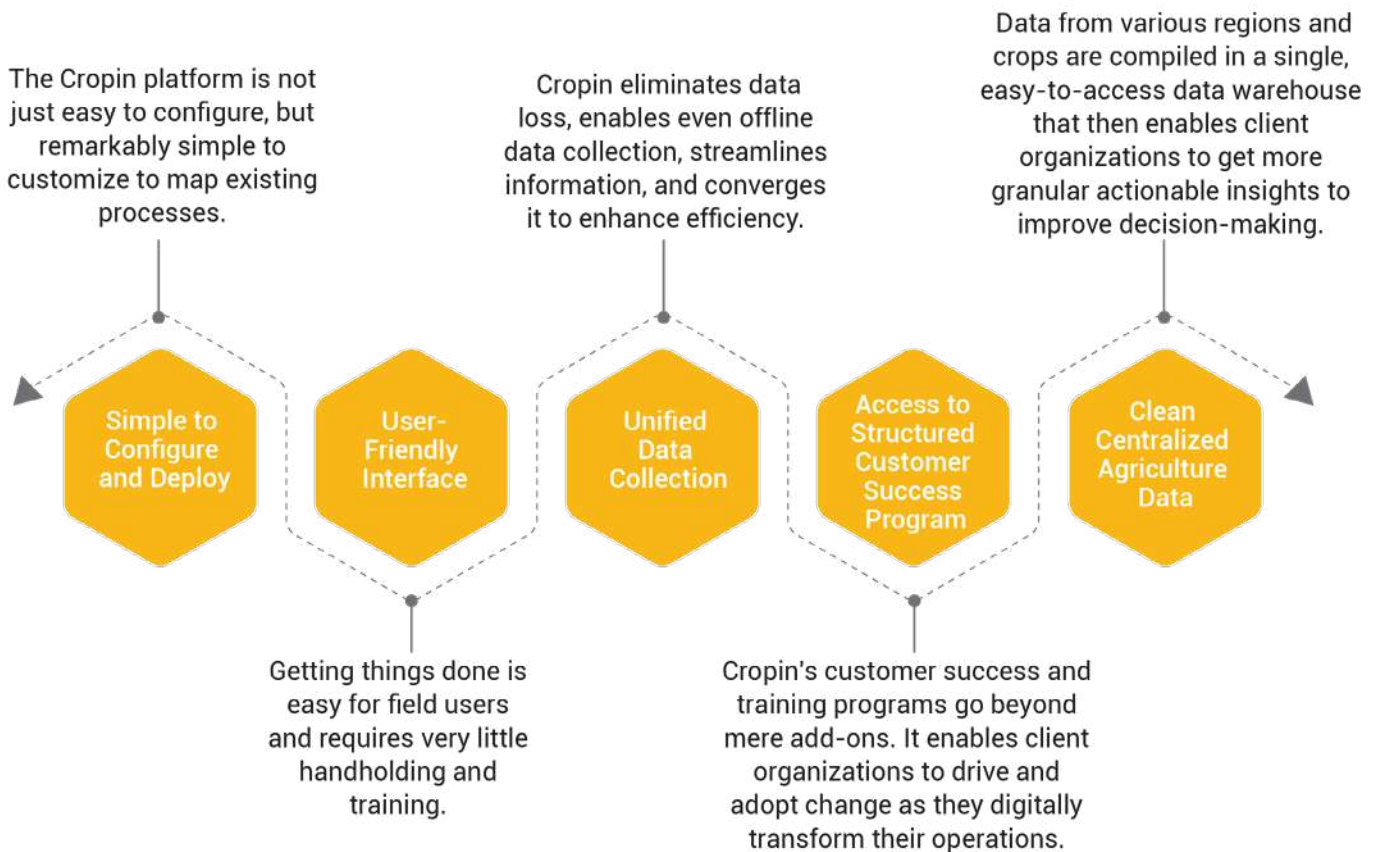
The Cropin platform is not just easy to configure, but remarkably simple to customize to map existing processes.

Simple to Configure and Deploy

User-Friendly Interface

Getting things done is easy for field users and requires very little handholding and training.

Cropin eliminates data loss, enables even offline data collection, streamlines information, and converges it to enhance efficiency.

Unified Data Collection

Access to Structured Customer Success Program

Cropin's customer success and training programs go beyond mere add-ons. It enables client organizations to drive and adopt change as they digitally transform their operations.

Data from various regions and crops are compiled in a single, easy-to-access data warehouse that then enables client organizations to get more granular actionable insights to improve decision-making.

Clean Centralized Agriculture Data